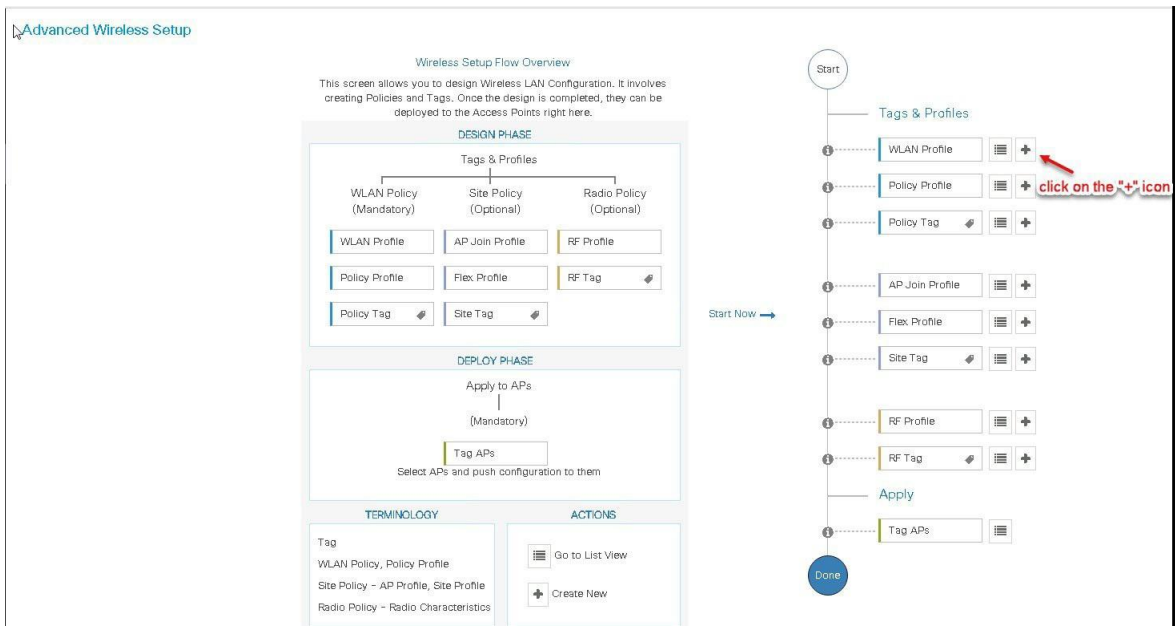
Advanced Wireless Setup

Wireless Setup Flow Overview

This screen allows you to design Wireless LAN Configuration. It involves creating Policies and Tags. Once the design is completed, they can be deployed to the Access Points right here.

DESIGN PHASE

Tags & Profiles

WLAN Policy (Mandatory)

Site Policy (Optional)

Radio Policy (Optional)

WLAN Profile

AP Join Profile

RF Profile

Policy Profile

Flex Profile

RF Tag

Policy Tag

Site Tag

DEPLOY PHASE

Apply to APs

(Mandatory)

Tag APs

Select APs and push configuration to them

TERMINOLOGY

Tag

WLAN Policy, Policy Profile

Site Policy - AP Profile, Site Profile

Radio Policy - Radio Characteristics

ACTIONS

Go to List View

Create New

Start Now

Start

Tags & Profiles

WLAN Profile

click on the "+" icon

Policy Profile

Policy Tag

AP Join Profile

Flex Profile

Site Tag

RF Profile

RF Tag

Apply

Tag APs

Done